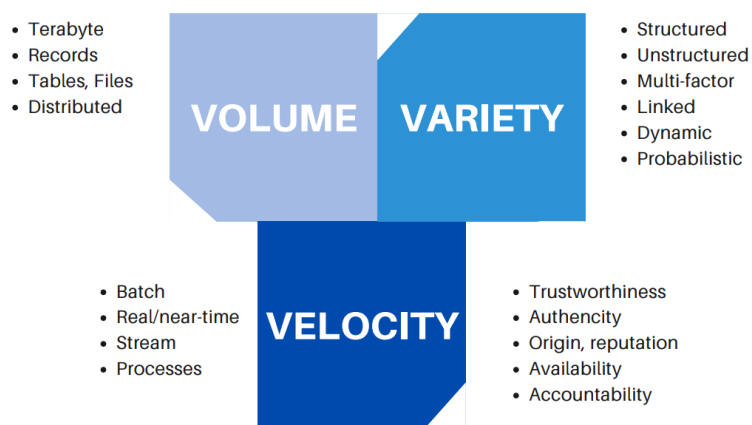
- Terabyte
- Records
- Tables, Files
- Distributed

VOLUME

VARIETY

- Structured
- Unstructured
- Multi-factor
- Linked
- Dynamic
- Probabilistic

- Batch
- Real/near-time
- Stream
- Processes

VELOCITY

- Trustworthiness
- Authencity
- Origin, reputation
- Availability
- Accountability